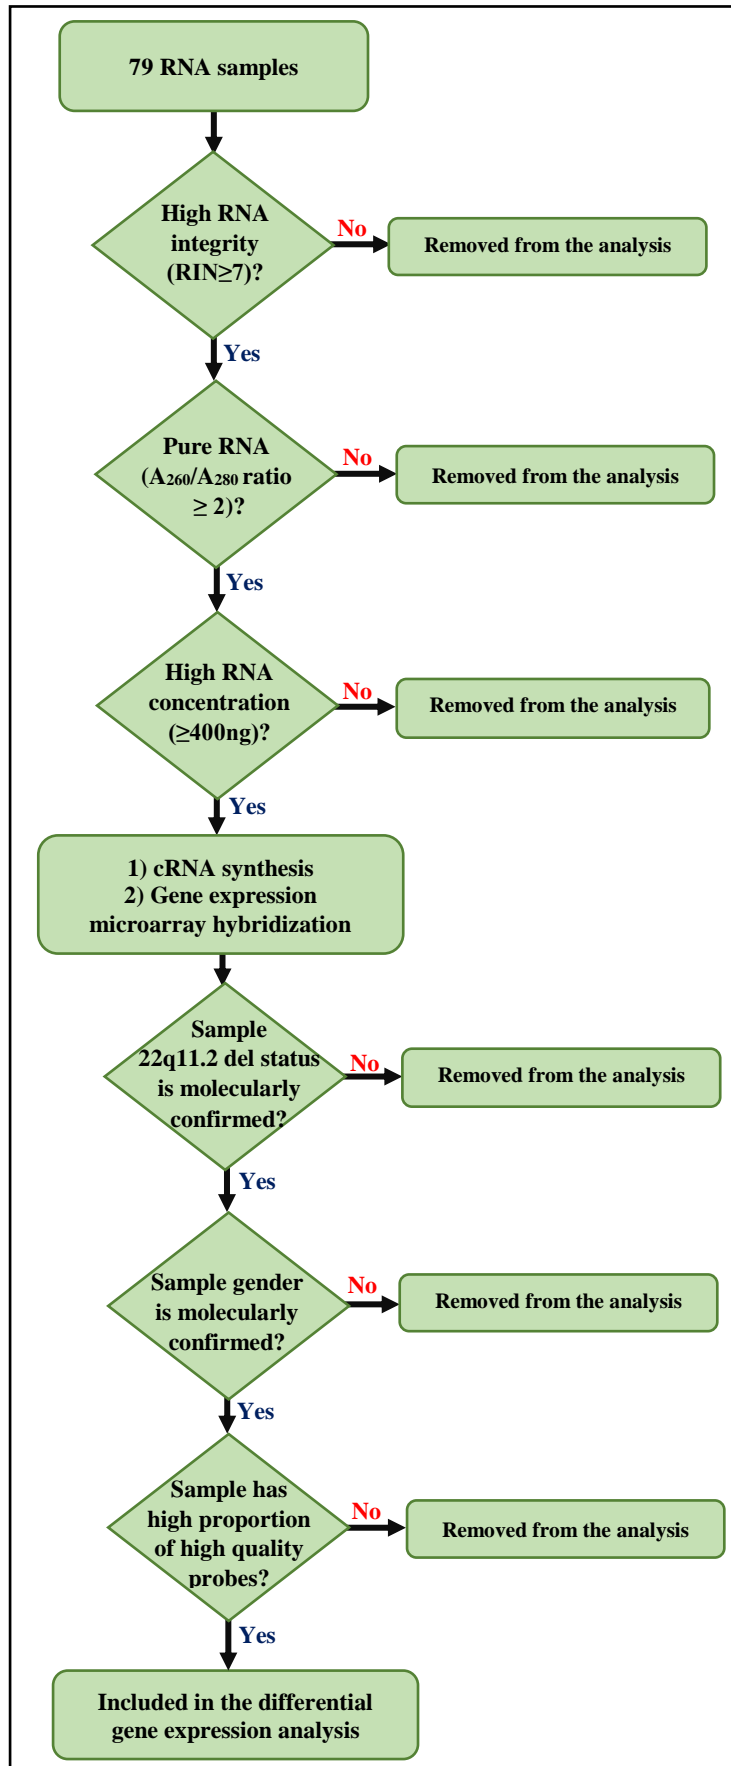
79 RNA samples

High RNA integrity (RIN≥7)?

No

Removed from the analysis

Yes

Pure RNA ($A_{260}/A_{280}$ ratio ≥ 2)?

No

Removed from the analysis

Yes

High RNA concentration (≥400ng)?

No

Removed from the analysis

Yes

1) cRNA synthesis
2) Gene expression microarray hybridization

Sample 22q11.2 del status is molecularly confirmed?

No

Removed from the analysis

Yes

Sample gender is molecularly confirmed?

No

Removed from the analysis

Yes

Sample has high proportion of high quality probes?

No

Removed from the analysis

Yes

Included in the differential gene expression analysis